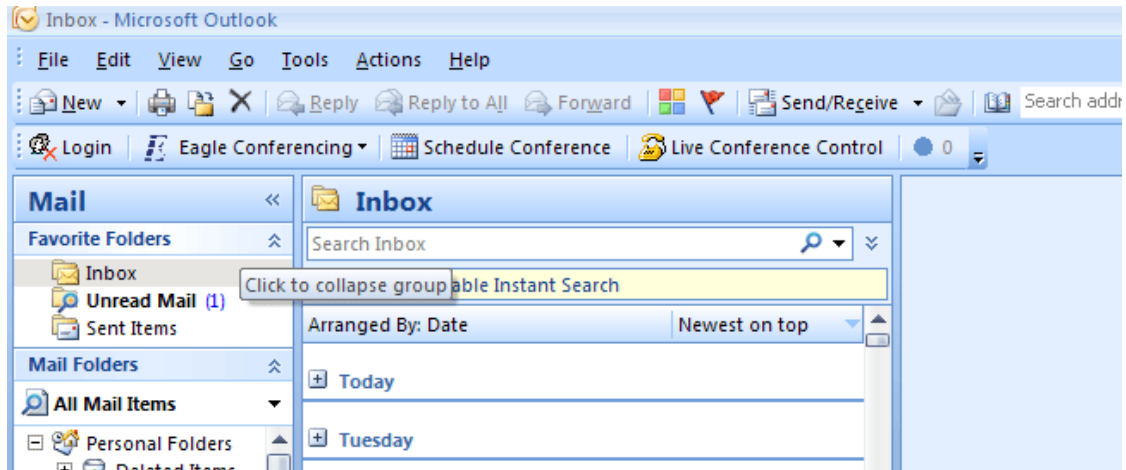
Inbox - Microsoft Outlook

File Edit View Go Tools Actions Help

New Reply Reply to All Forward Send/Receive Search addr

Login Eagle Conferencing Schedule Conference Live Conference Control 0

Mail

Favorite Folders

Inbox

Unread Mail (1)

Sent Items

Mail Folders

All Mail Items

Personal Folders

Deleted Items

Inbox

Search Inbox

Click to collapse group

able Instant Search

Arranged By: Date

Newest on top

Today

Tuesday